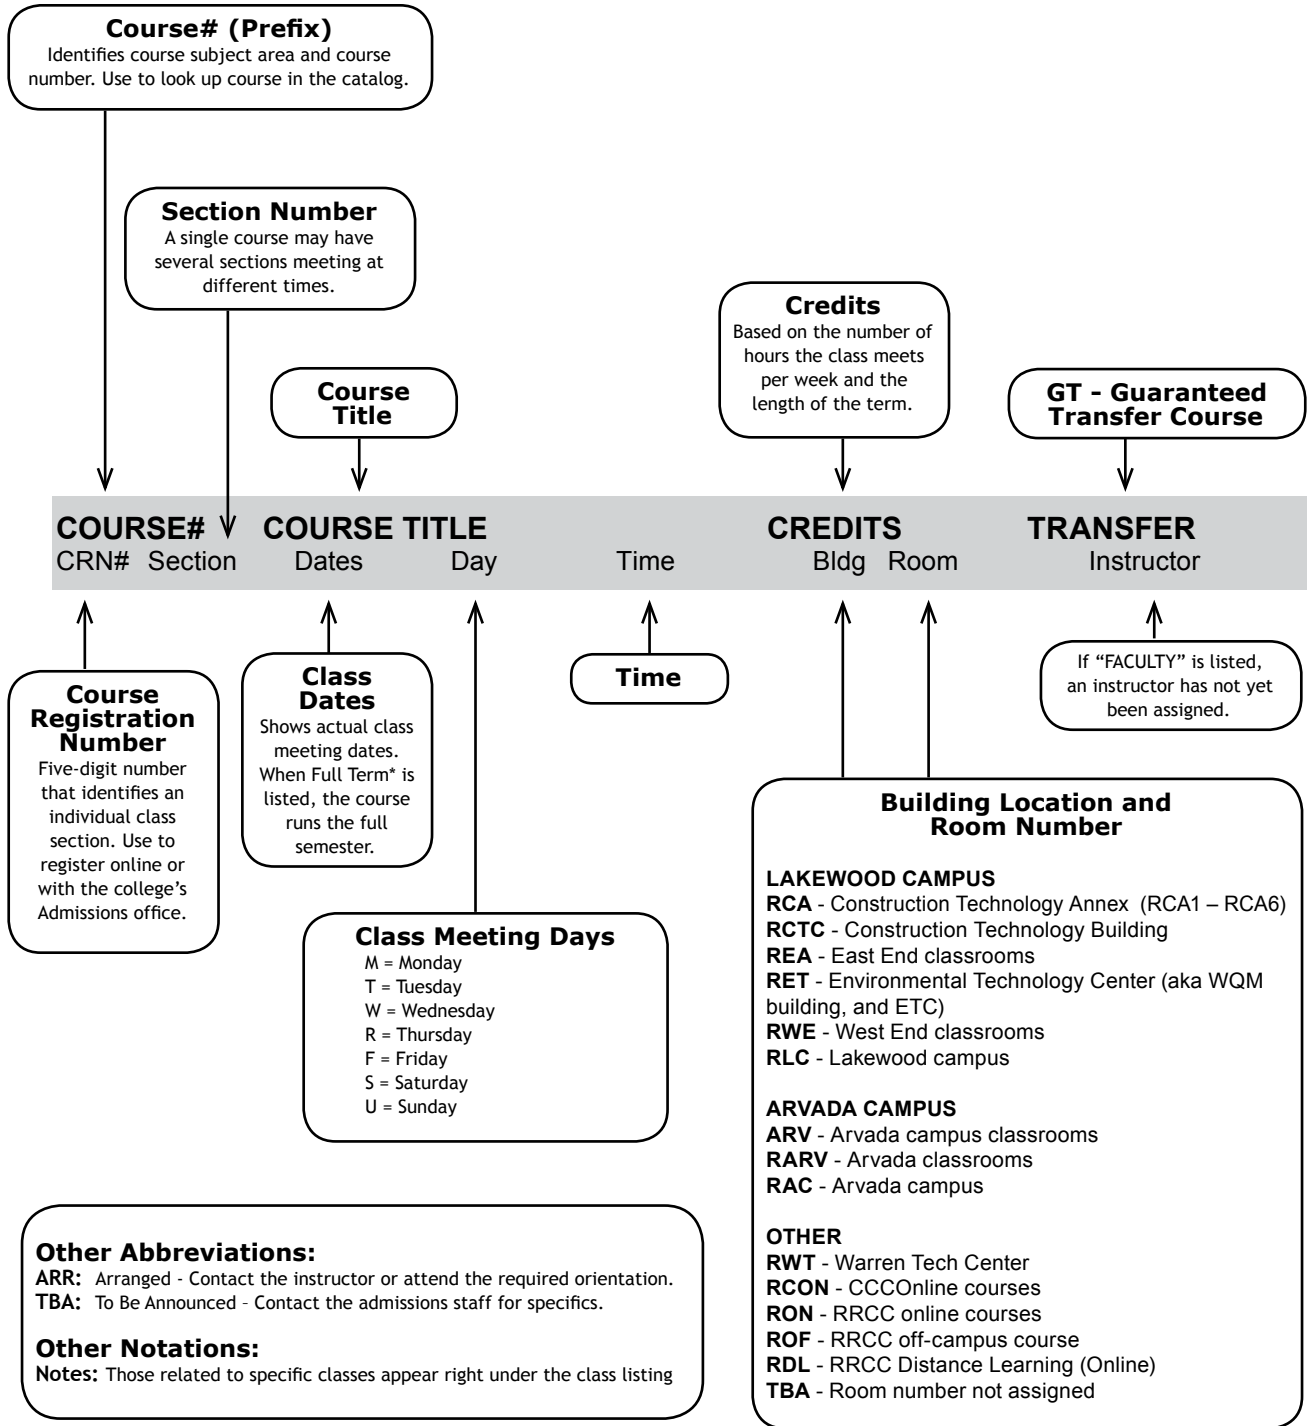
**Course# (Prefix)**
Identifies course subject area and course number. Use to look up course in the catalog.

**Section Number**
A single course may have several sections meeting at different times.

**Course Title**

**Credits**
Based on the number of hours the class meets per week and the length of the term.

**GT - Guaranteed Transfer Course**

| COURSE# | | COURSE TITLE | | | CREDITS | | TRANSFER |
|---|---|---|---|---|---|---|---|
| CRN# | Section | Dates | Day | Time | Bldg | Room | Instructor |

**Course Registration Number**
Five-digit number that identifies an individual class section. Use to register online or with the college's Admissions office.

**Class Dates**
Shows actual class meeting dates. When Full Term* is listed, the course runs the full semester.

**Time**

If "FACULTY" is listed, an instructor has not yet been assigned.

**Class Meeting Days**
M = Monday
T = Tuesday
W = Wednesday
R = Thursday
F = Friday
S = Saturday
U = Sunday

**Building Location and Room Number**

**LAKEWOOD CAMPUS**
**RCA** - Construction Technology Annex (RCA1 – RCA6)
**RCTC** - Construction Technology Building
**REA** - East End classrooms
**RET** - Environmental Technology Center (aka WQM building, and ETC)
**RWE** - West End classrooms
**RLC** - Lakewood campus

**ARVADA CAMPUS**
**ARV** - Arvada campus classrooms
**RARV** - Arvada classrooms
**RAC** - Arvada campus

**OTHER**
**RWT** - Warren Tech Center
**RCON** - CCCOnline courses
**RON** - RRCC online courses
**ROF** - RRCC off-campus course
**RDL** - RRCC Distance Learning (Online)
**TBA** - Room number not assigned

**Other Abbreviations:**
**ARR:** Arranged - Contact the instructor or attend the required orientation.
**TBA:** To Be Announced – Contact the admissions staff for specifics.

**Other Notations:**
**Notes:** Those related to specific classes appear right under the class listing